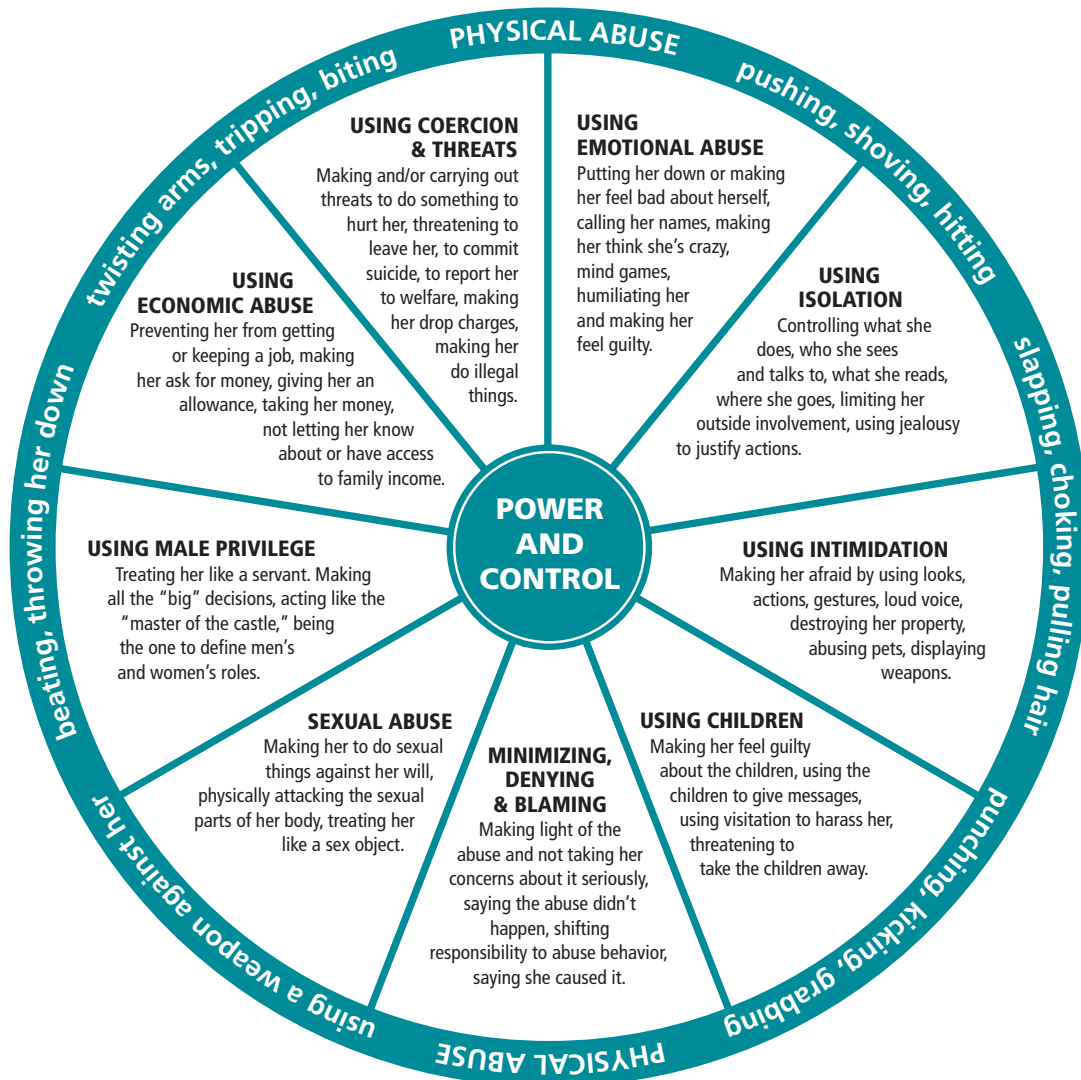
PHYSICAL ABUSE

pushing, shoving, hitting

slapping, choking, pulling hair

punching, kicking, grabbing

PHYSICAL ABUSE

using a weapon against her

beating, throwing her down

twisting arms, tripping, biting

USING COERCION & THREATS
Making and/or carrying out threats to do something to hurt her, threatening to leave her, to commit suicide, to report her to welfare, making her drop charges, making her do illegal things.

USING EMOTIONAL ABUSE
Putting her down or making her feel bad about herself, calling her names, making her think she's crazy, mind games, humiliating her and making her feel guilty.

USING ECONOMIC ABUSE
Preventing her from getting or keeping a job, making her ask for money, giving her an allowance, taking her money, not letting her know about or have access to family income.

USING ISOLATION
Controlling what she does, who she sees and talks to, what she reads, where she goes, limiting her outside involvement, using jealousy to justify actions.

POWER AND CONTROL

USING MALE PRIVILEGE
Treating her like a servant. Making all the "big" decisions, acting like the "master of the castle," being the one to define men's and women's roles.

USING INTIMIDATION
Making her afraid by using looks, actions, gestures, loud voice, destroying her property, abusing pets, displaying weapons.

SEXUAL ABUSE
Making her to do sexual things against her will, physically attacking the sexual parts of her body, treating her like a sex object.

MINIMIZING, DENYING & BLAMING
Making light of the abuse and not taking her concerns about it seriously, saying the abuse didn't happen, shifting responsibility to abuse behavior, saying she caused it.

USING CHILDREN
Making her feel guilty about the children, using the children to give messages, using visitation to harass her, threatening to take the children away.